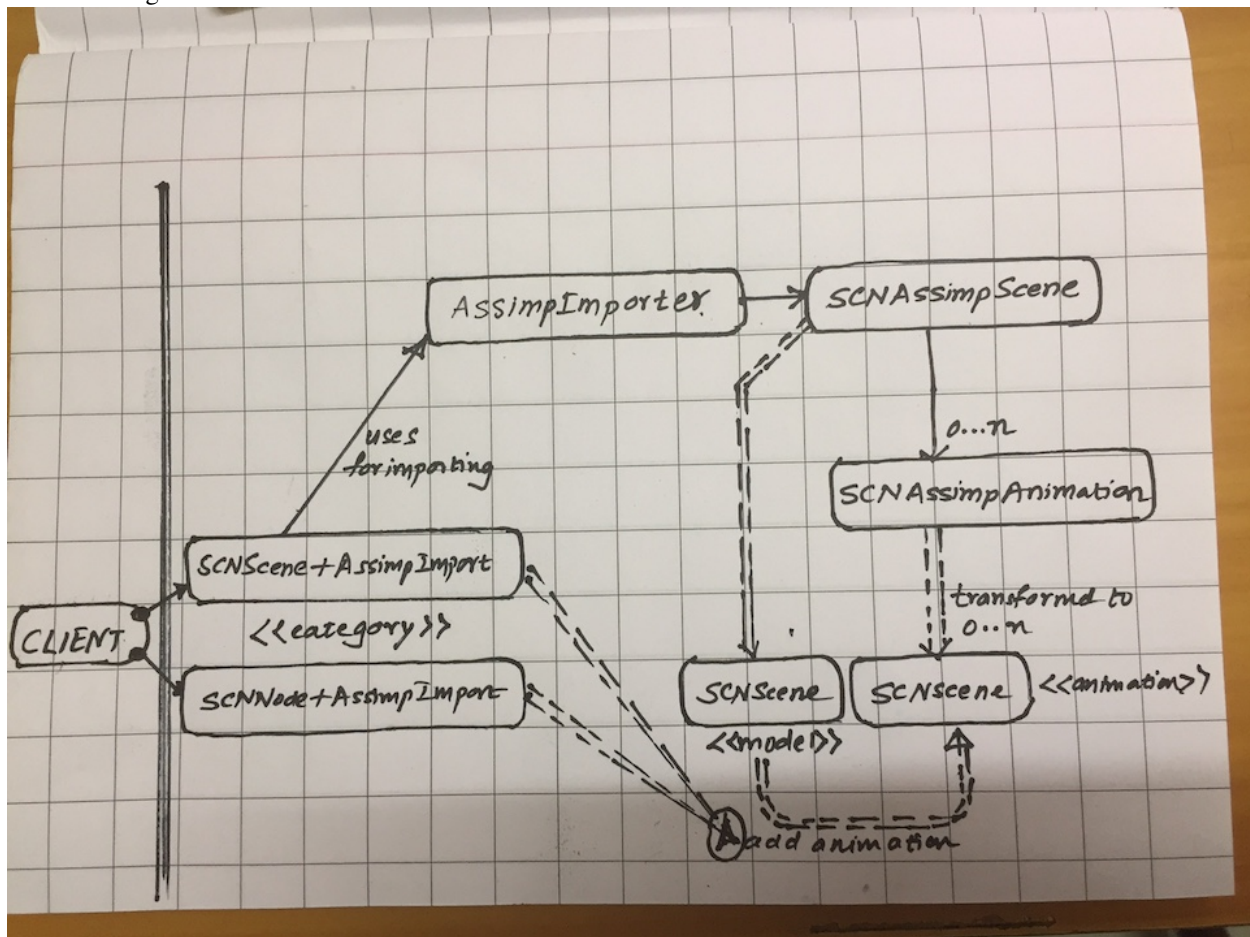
AssimpImporter

SCNAssimpScene

uses for importing

0...n

SCNAssimpAnimation

SCNScene+AssimpImport

transformed to 0...n

CLIENT

<<category>>

SCNNode+AssimpImport

SCNScene

SCNscene

<<animation>>

<<model>>

A add animation